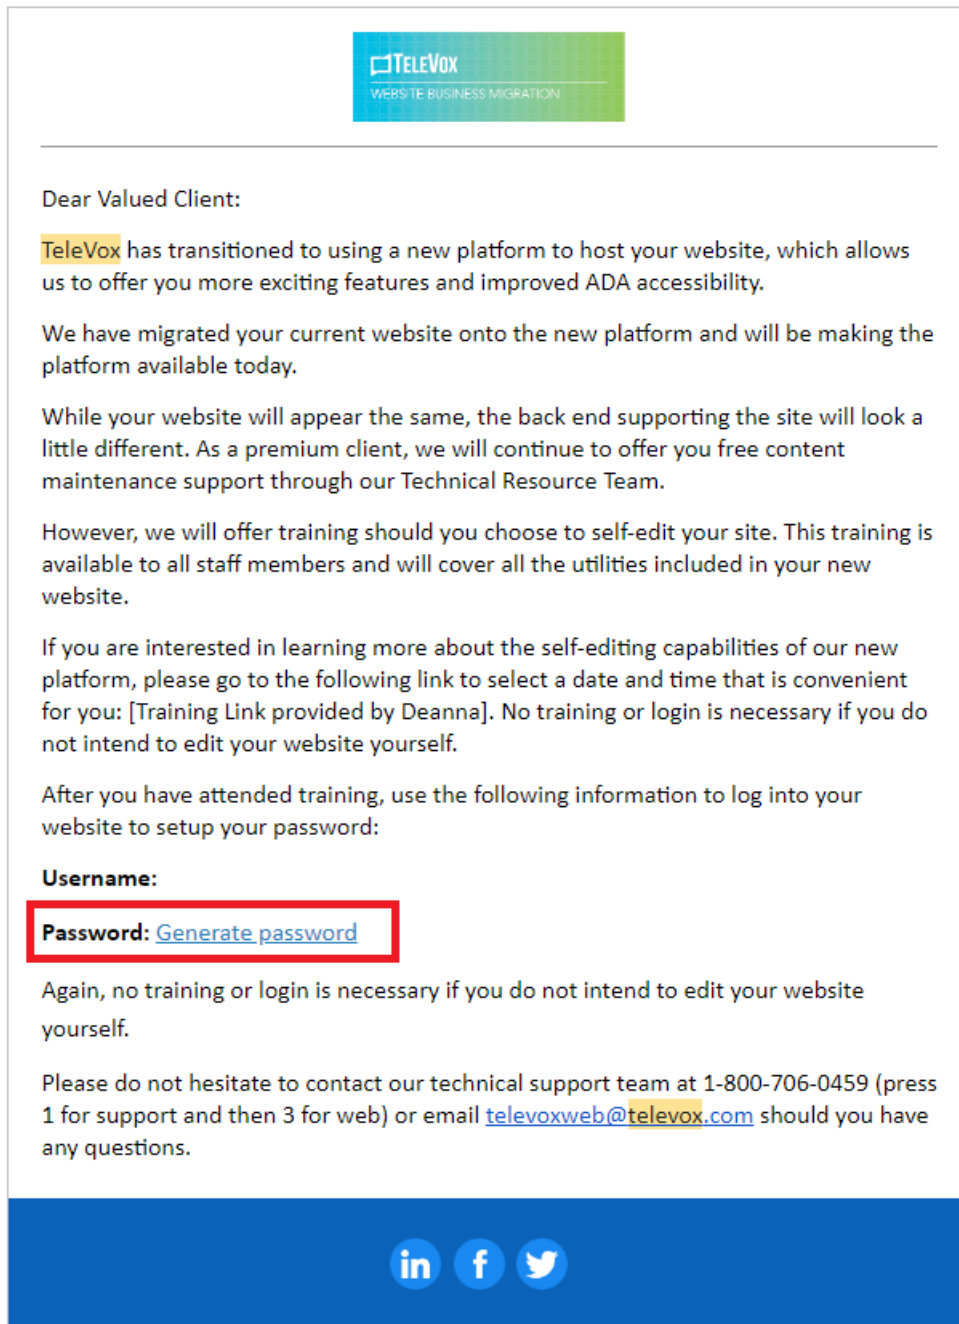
TELEVOX
WEBSITE BUSINESS MIGRATION

Dear Valued Client:

TeleVox has transitioned to using a new platform to host your website, which allows us to offer you more exciting features and improved ADA accessibility.

We have migrated your current website onto the new platform and will be making the platform available today.

While your website will appear the same, the back end supporting the site will look a little different. As a premium client, we will continue to offer you free content maintenance support through our Technical Resource Team.

However, we will offer training should you choose to self-edit your site. This training is available to all staff members and will cover all the utilities included in your new website.

If you are interested in learning more about the self-editing capabilities of our new platform, please go to the following link to select a date and time that is convenient for you: [Training Link provided by Deanna]. No training or login is necessary if you do not intend to edit your website yourself.

After you have attended training, use the following information to log into your website to setup your password:

Username:

Password: Generate password

Again, no training or login is necessary if you do not intend to edit your website yourself.

Please do not hesitate to contact our technical support team at 1-800-706-0459 (press 1 for support and then 3 for web) or email televoxweb@televox.com should you have any questions.